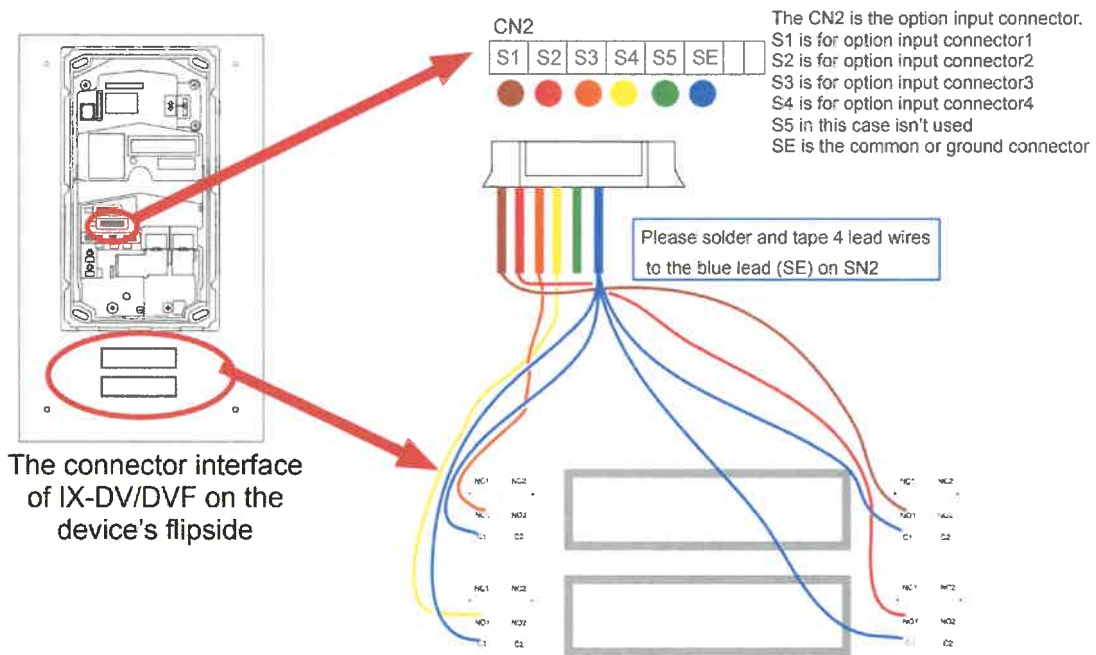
CN2

| S1 | S2 | S3 | S4 | S5 | SE | | |
|---|---|---|---|---|---|---|---|

The CN2 is the option input connector.
S1 is for option input connector1
S2 is for option input connector2
S3 is for option input connector3
S4 is for option input connector4
S5 in this case isn't used
SE is the common or ground connector

Please solder and tape 4 lead wires to the blue lead (SE) on SN2

The connector interface of IX-DV/DVF on the device's flipside

NC1 NC2
NO1 NO2
C1 C2

NC1 NC2
NO1 NO2
C1 C2

NC1 NC2
NO1 NO2
C1 C2

NC1 NC2
NO1 NO2
C1 C2